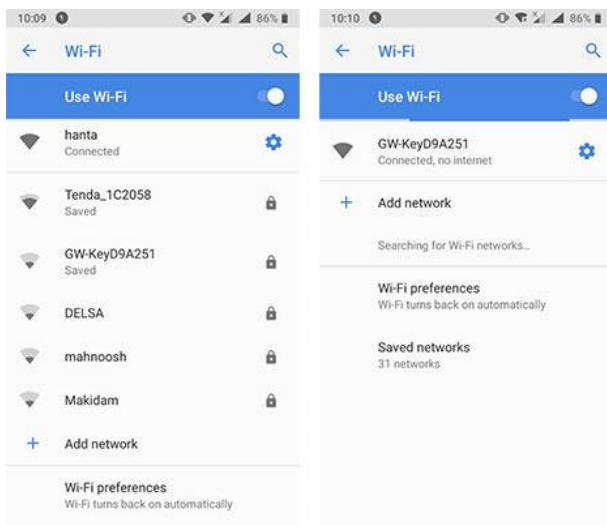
10:09 86%

Wi-Fi

Use Wi-Fi

hanta
Connected

Tenda_1C2058
Saved

GW-KeyD9A251
Saved

DELSA

mahnoosh

Makidam

+ Add network

Wi-Fi preferences
Wi-Fi turns back on automatically

10:10 86%

Wi-Fi

Use Wi-Fi

GW-KeyD9A251
Connected, no internet

+ Add network

Searching for Wi-Fi networks...

Wi-Fi preferences
Wi-Fi turns back on automatically

Saved networks
31 networks